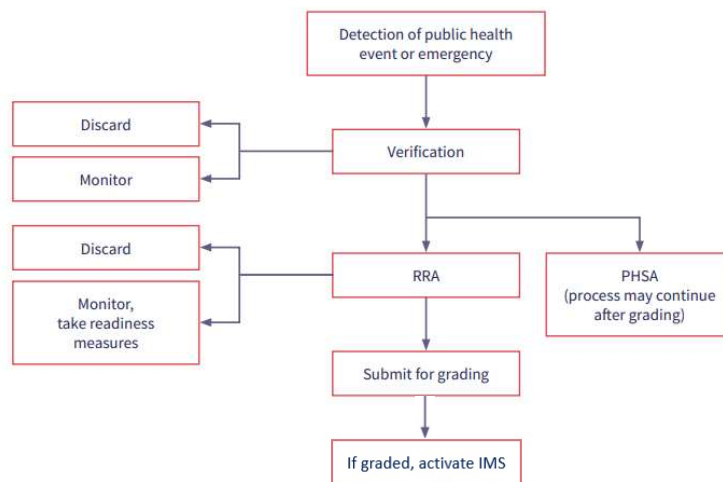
Detection of public health event or emergency

Discard

Monitor

Verification

Discard

Monitor, take readiness measures

RRA

PHSA (process may continue after grading)

Submit for grading

If graded, activate IMS